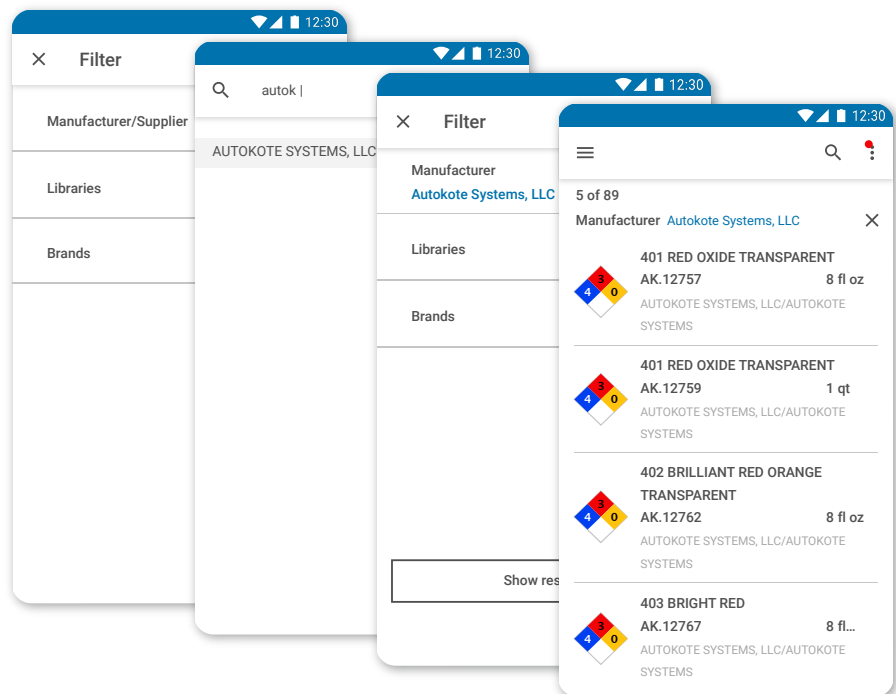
12:30

Filter

Manufacturer/Supplier

Libraries

Brands

12:30

autok |

AUTOKOTE SYSTEMS, LLC

12:30

Filter

Manufacturer
Autokote Systems, LLC

Libraries

Brands

Show res

12:30

5 of 89

Manufacturer Autokote Systems, LLC

3 4 0
401 RED OXIDE TRANSPARENT
AK.12757 8 fl oz
AUTOKOTE SYSTEMS, LLC/AUTOKOTE SYSTEMS

3 4 0
401 RED OXIDE TRANSPARENT
AK.12759 1 qt
AUTOKOTE SYSTEMS, LLC/AUTOKOTE SYSTEMS

3 4 0
402 BRILLIANT RED ORANGE TRANSPARENT
AK.12762 8 fl oz
AUTOKOTE SYSTEMS, LLC/AUTOKOTE SYSTEMS

3 4 0
403 BRIGHT RED
AK.12767 8 fl...
AUTOKOTE SYSTEMS, LLC/AUTOKOTE SYSTEMS